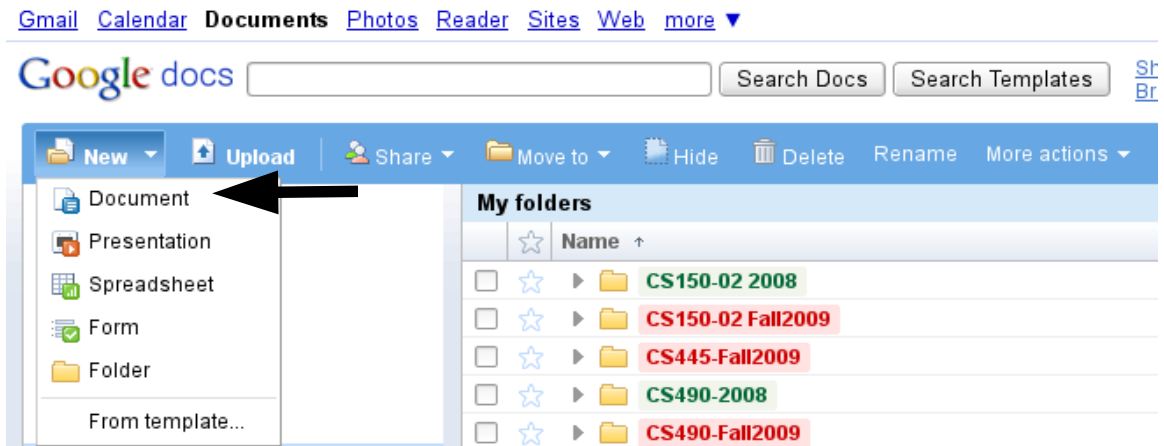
Gmail Calendar Documents Photos Reader Sites Web more ▼

Google docs

Search Docs Search Templates

Sh
Br

New ▼ Upload Share ▼ Move to ▼ Hide Delete Rename More actions ▼

Document
Presentation
Spreadsheet
Form
Folder
From template...

My folders

Name ↑

CS150-02 2008
CS150-02 Fall2009
CS445-Fall2009
CS490-2008
CS490-Fall2009